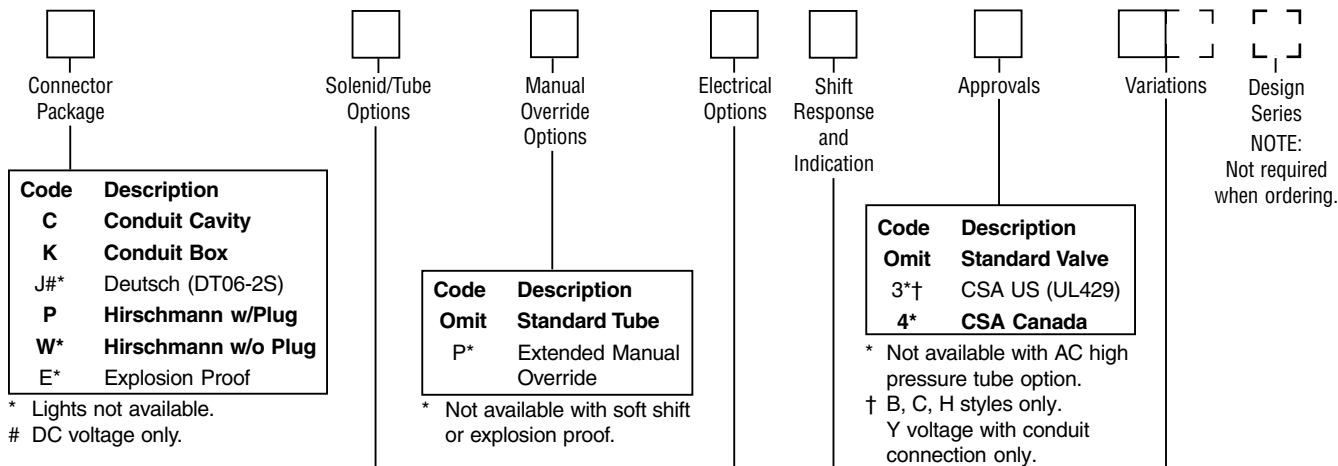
Connector Package

Solenid/Tube Options

Manual Override Options

Electrical Options

Shift Response and Indication

Approvals

Variations

Design Series
NOTE: Not required when ordering.

| Code | Description |
|---|---|
| C | Conduit Cavity |
| K | Conduit Box |
| J#* | Deutsch (DT06-2S) |
| P | Hirschmann w/Plug |
| W* | Hirschmann w/o Plug |
| E* | Explosion Proof |

\* Lights not available.
\# DC voltage only.

| Code | Description |
|---|---|
| Omit | Standard Tube |
| P* | Extended Manual Override |

\* Not available with soft shift or explosion proof.

| Code | Description |
|---|---|
| Omit | Standard Valve |
| 3*† | CSA US (UL429) |
| 4* | CSA Canada |

\* Not available with AC high pressure tube option.
† B, C, H styles only. Y voltage with conduit connection only.